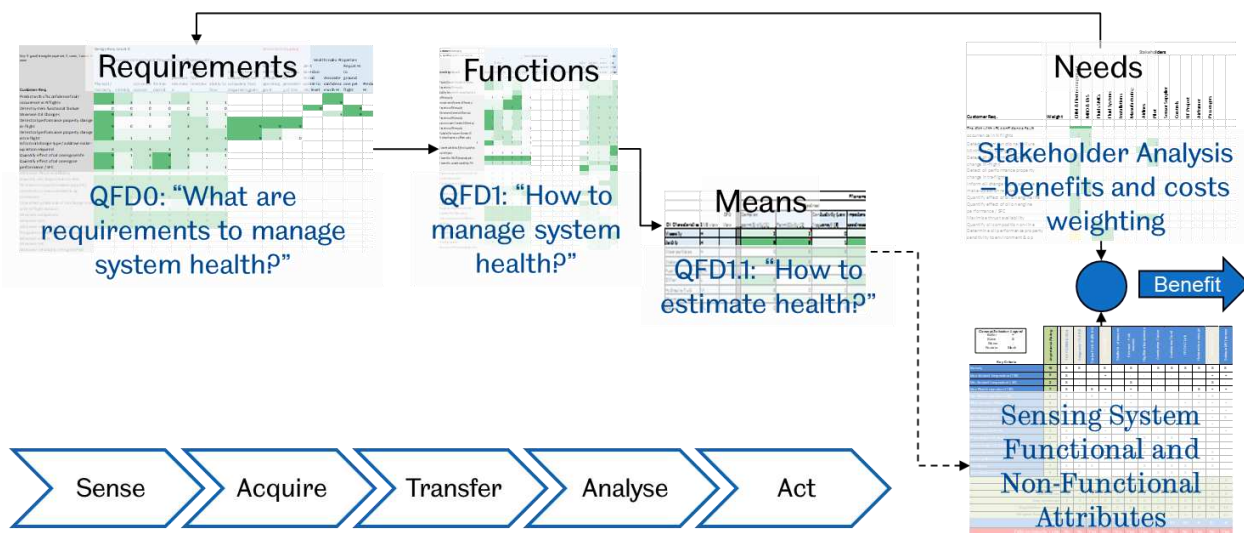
Requirements

QFD0: "What are requirements to manage system health?"

Functions

QFD1: "How to manage system health?"

Means

QFD1.1: "How to estimate health?"

Needs

Stakeholder Analysis – benefits and costs weighting

Benefit

Sensing System Functional and Non-Functional Attributes

Sense

Acquire

Transfer

Analyse

Act